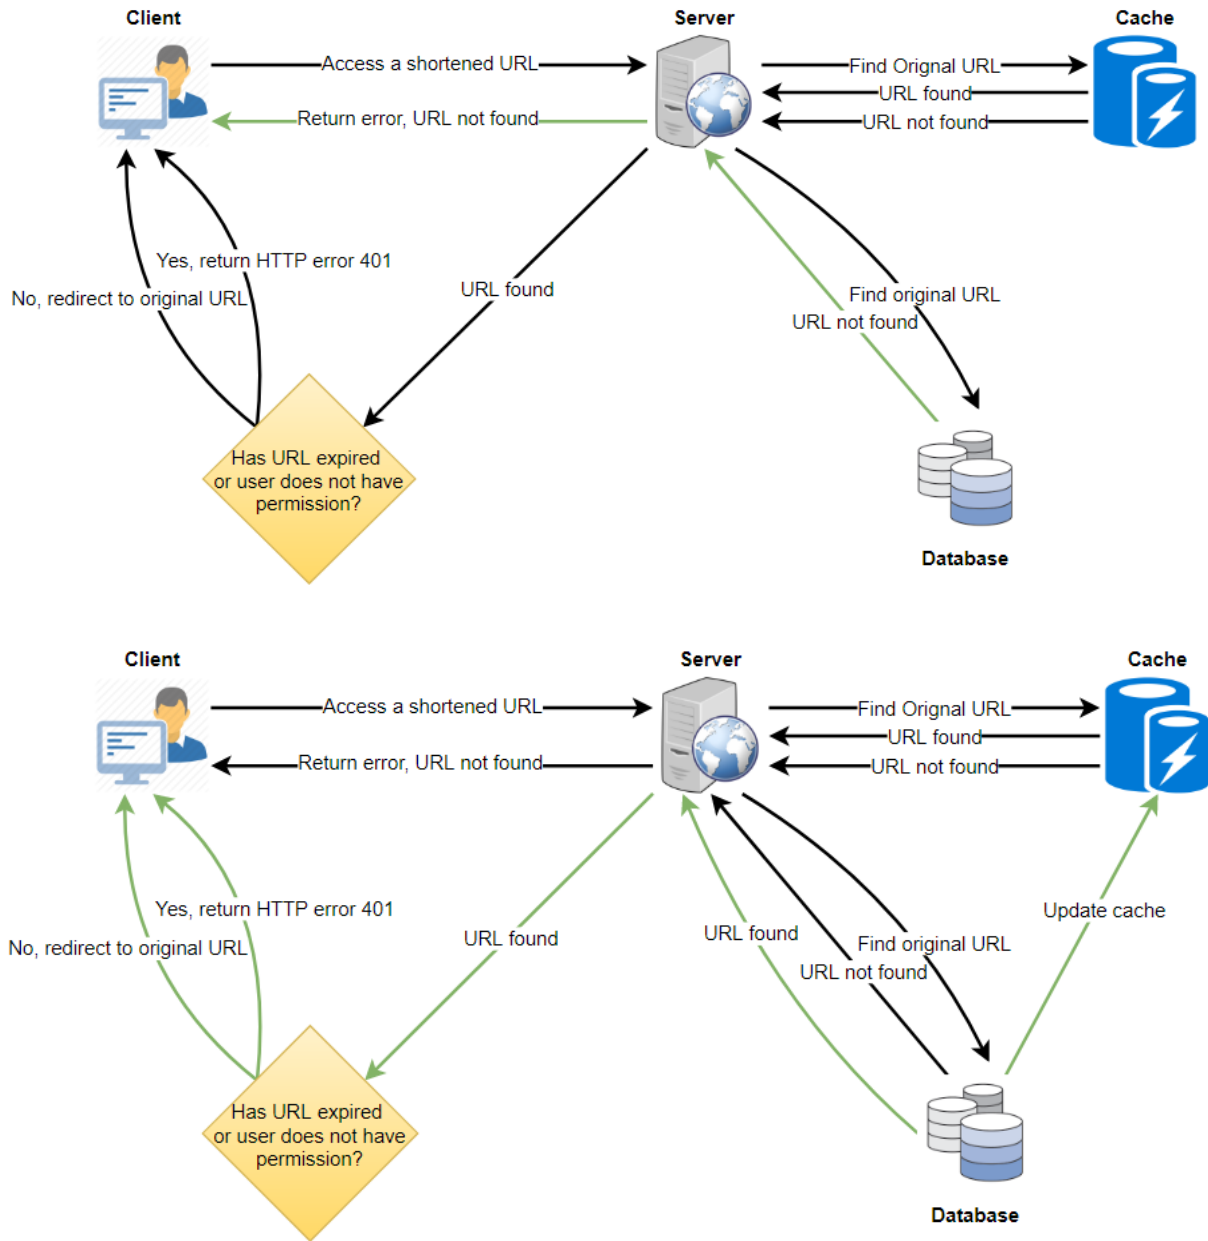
Client

Server

Cache

Access a shortened URL

Return error, URL not found

Find Orignal URL

URL found

URL not found

Yes, return HTTP error 401

No, redirect to original URL

URL found

Find original URL

URL not found

Has URL expired or user does not have permission?

Database

Client

Server

Cache

Access a shortened URL

Return error, URL not found

Find Orignal URL

URL found

URL not found

Yes, return HTTP error 401

No, redirect to original URL

URL found

URL found

Find original URL

URL not found

Update cache

Has URL expired or user does not have permission?

Database